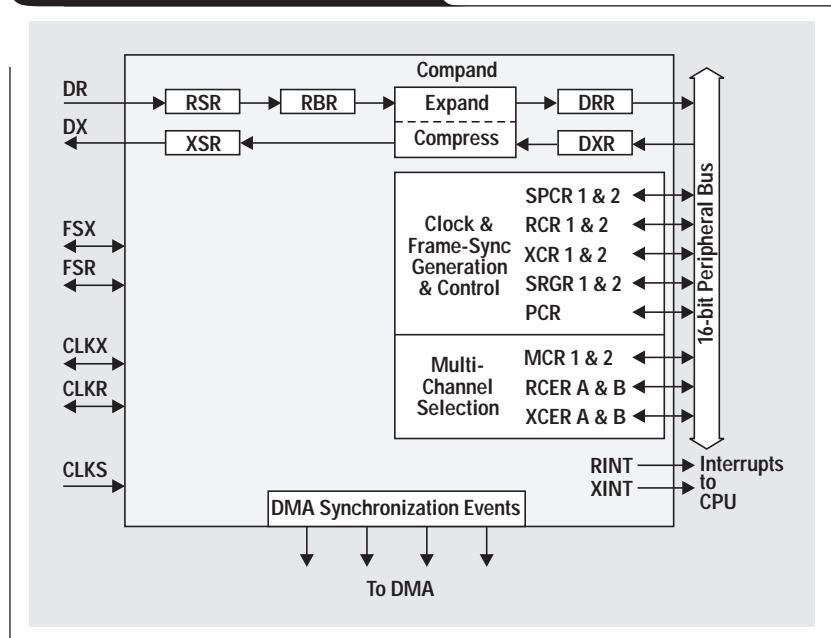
Compand

DR

RSR

RBR

Expand

DRR

DX

XSR

Compress

DXR

16-bit Peripheral Bus

Clock & Frame-Sync Generation & Control

SPCR 1 & 2

RCR 1 & 2

XCR 1 & 2

SRGR 1 & 2

PCR

FSX

FSR

CLKX

CLKR

Multi-Channel Selection

MCR 1 & 2

RCER A & B

XCER A & B

CLKS

RINT

XINT

Interrupts to CPU

DMA Synchronization Events

To DMA